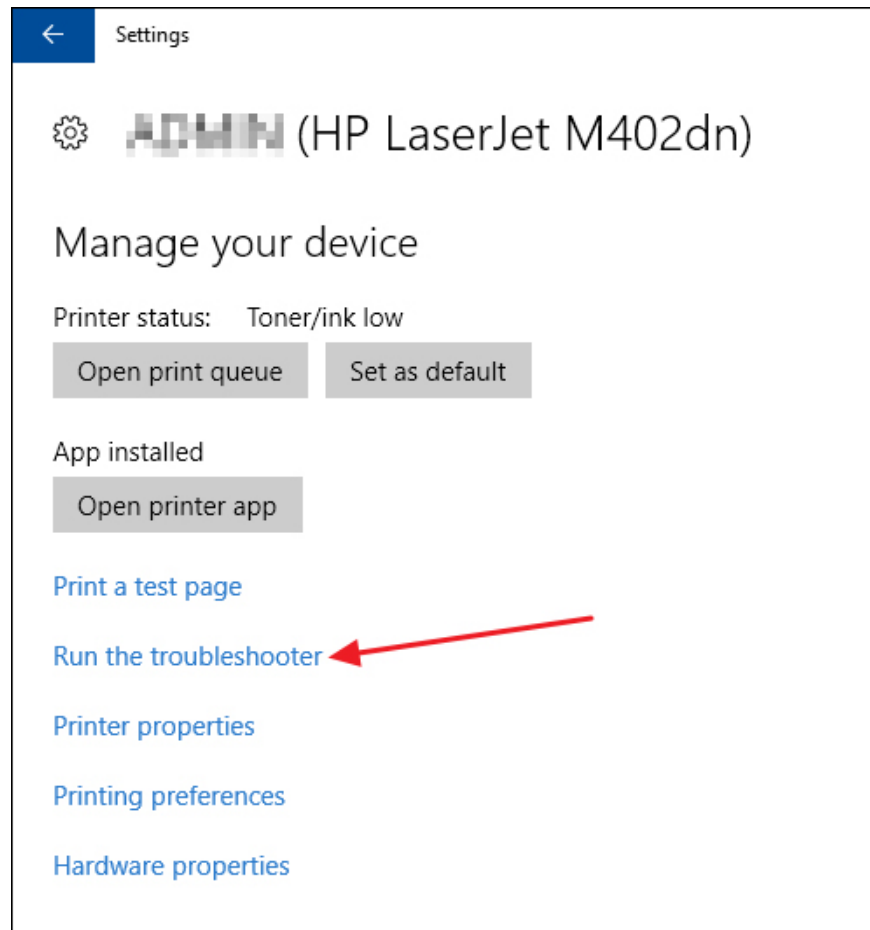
Settings

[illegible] (HP LaserJet M402dn)

Manage your device

Printer status: Toner/ink low

Open print queue

Set as default

App installed

Open printer app

Print a test page

Run the troubleshooter

Printer properties

Printing preferences

Hardware properties